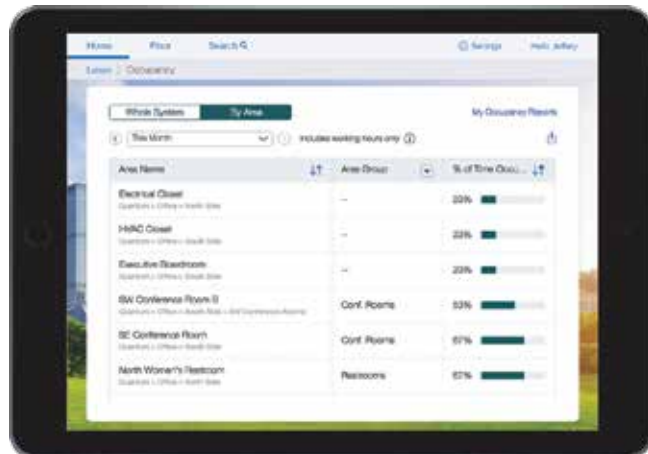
Home Floor Search

Settings Hello Jeffery

Latest / Occupancy

Whole System By Area

My Occupancy Reports

This Month

Includes working hours only

| Area Name | Area Group | % of Time Occu... |
|---|---|---|
| Electrical Closet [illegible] | – | 23% |
| HVAC Closet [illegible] | – | 23% |
| Executive Boardroom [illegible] | – | 23% |
| SW Conference Room B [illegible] | Conf. Rooms | 53% |
| SE Conference Room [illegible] | Conf. Rooms | 67% |
| North Women's Restroom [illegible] | Restrooms | 67% |